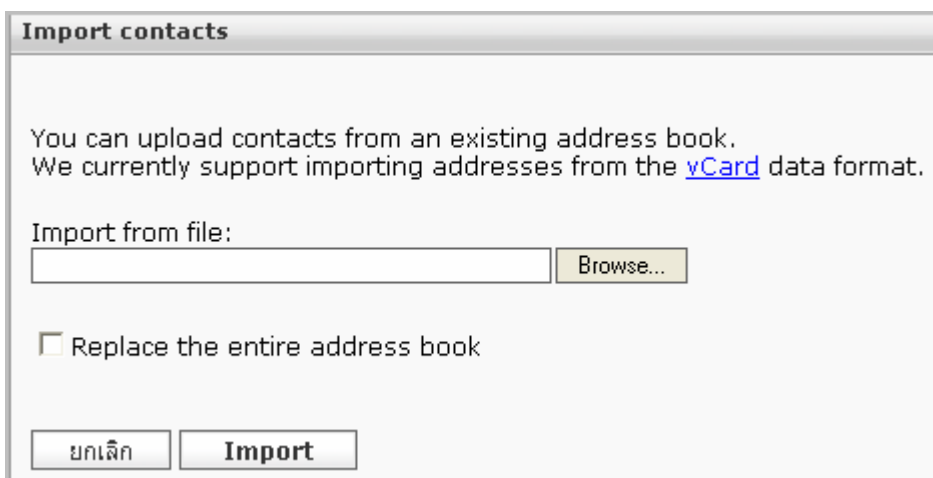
Import contacts

You can upload contacts from an existing address book.
We currently support importing addresses from the vCard data format.

Import from file:
Browse...

Replace the entire address book

ยกเลิก Import